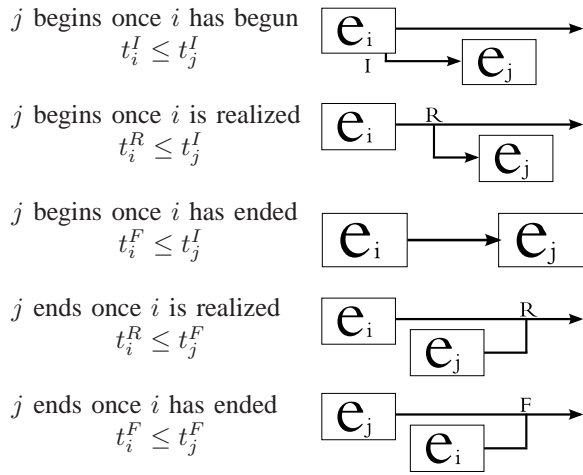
$j$ begins once $i$ has begun
$t_i^I \leq t_j^I$

$e_i$ I $e_j$

$j$ begins once $i$ is realized
$t_i^R \leq t_j^I$

$e_i$ R $e_j$

$j$ begins once $i$ has ended
$t_i^F \leq t_j^I$

$e_i$ $e_j$

$j$ ends once $i$ is realized
$t_i^R \leq t_j^F$

$e_i$ R $e_j$

$j$ ends once $i$ has ended
$t_i^F \leq t_j^F$

$e_j$ F $e_i$